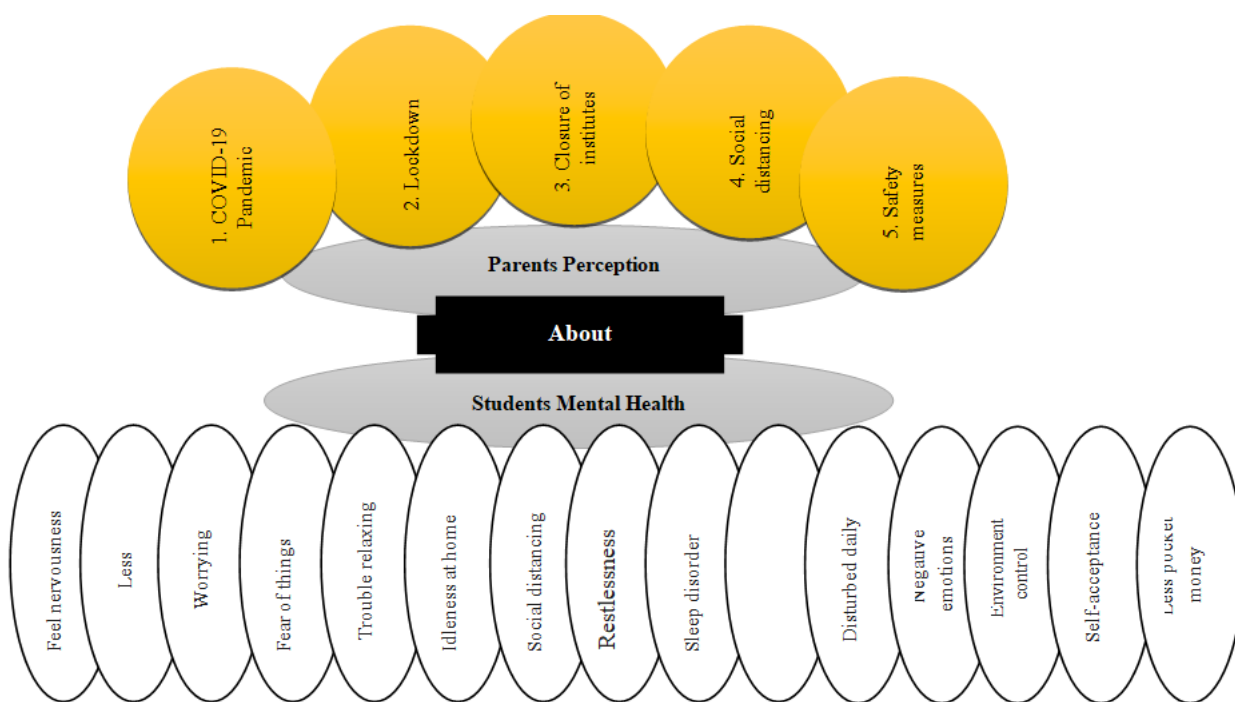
1. COVID-19 Pandemic

2. Lockdown

3. Closure of institutes

4. Social distancing

5. Safety measures

Parents Perception

About

Students Mental Health

Feel nervousness

Less

Worrying

Fear of things

Trouble relaxing

Idleness at home

Social distancing

Restlessness

Sleep disorder

Disturbed daily

Negative emotions

Environment control

Self-acceptance

Less pocket money